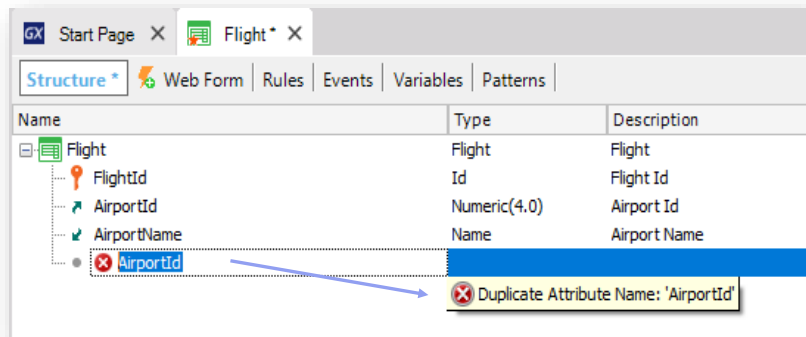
GX Start Page ✕ Flight * ✕

Structure * | Web Form | Rules | Events | Variables | Patterns

| Name | Type | Description |
|---|---|---|
| Flight | Flight | Flight |
| FlightId | Id | Flight Id |
| AirportId | Numeric(4.0) | Airport Id |
| AirportName | Name | Airport Name |
| AirportId | | |

Duplicate Attribute Name: 'AirportId'